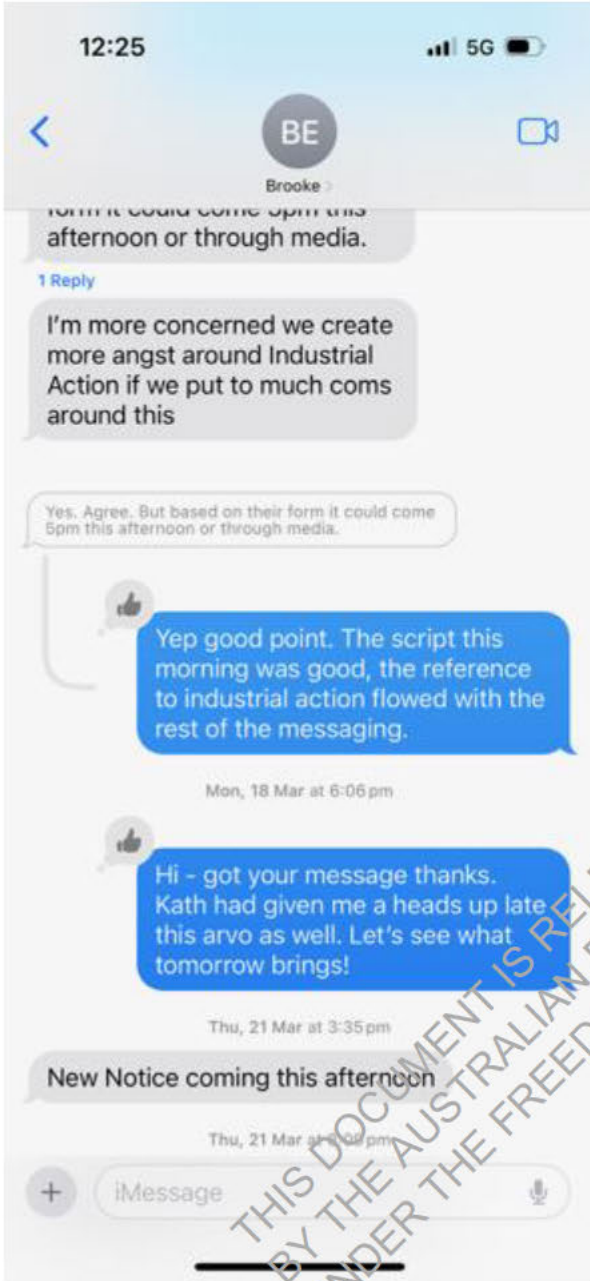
12:25

5G

BE

Brooke

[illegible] it could come 5pm this afternoon or through media.

1 Reply

I'm more concerned we create more angst around Industrial Action if we put to much coms around this

Yes. Agree. But based on their form it could come 5pm this afternoon or through media.

Yep good point. The script this morning was good, the reference to industrial action flowed with the rest of the messaging.

Mon, 18 Mar at 6:06 pm

Hi - got your message thanks. Kath had given me a heads up late this arvo as well. Let's see what tomorrow brings!

Thu, 21 Mar at 3:35 pm

New Notice coming this afternoon

Thu, 21 Mar at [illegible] pm

iMessage

THIS DOCUMENT IS RE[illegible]
BY THE AUSTRALIAN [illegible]
UNDER THE FREED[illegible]